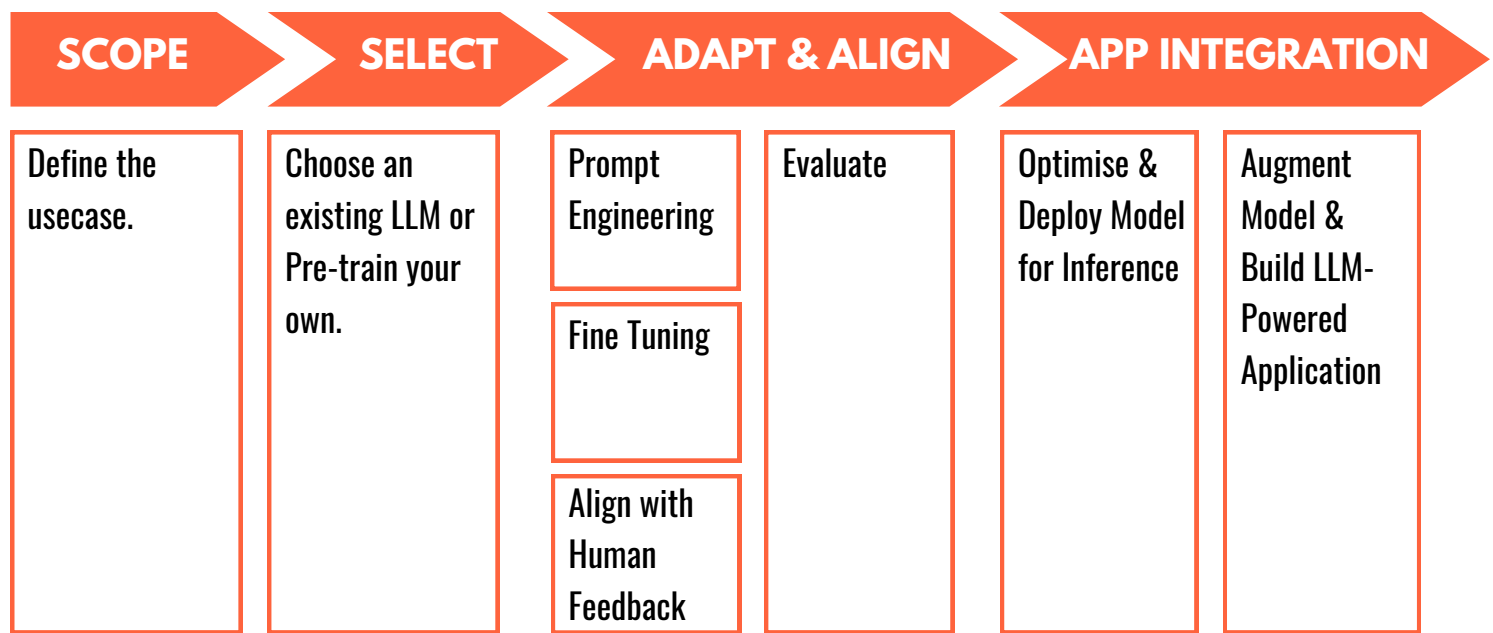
SCOPE

SELECT

ADAPT & ALIGN

APP INTEGRATION

Define the usecase.

Choose an existing LLM or Pre-train your own.

Prompt Engineering

Fine Tuning

Align with Human Feedback

Evaluate

Optimise & Deploy Model for Inference

Augment Model & Build LLM-Powered Application